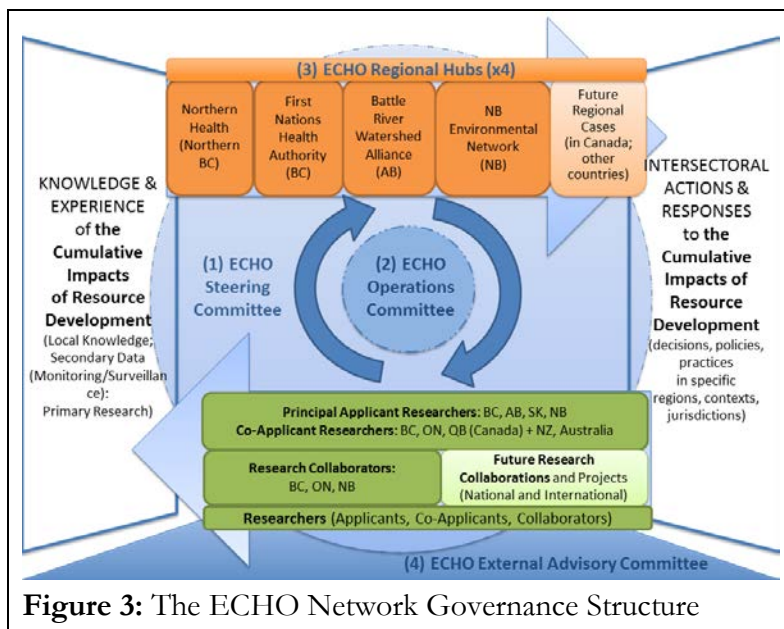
(3) ECHO Regional Hubs (x4)

Northern Health (Northern BC)

First Nations Health Authority (BC)

Battle River Watershed Alliance (AB)

NB Environmental Network (NB)

Future Regional Cases (in Canada; other countries)

KNOWLEDGE & EXPERIENCE of the Cumulative Impacts of Resource Development (Local Knowledge; Secondary Data (Monitoring/Surveillance): Primary Research)

(1) ECHO Steering Committee

(2) ECHO Operations Committee

INTERSECTORAL ACTIONS & RESPONSES to the Cumulative Impacts of Resource Development (decisions, policies, practices in specific regions, contexts, jurisdictions)

Principal Applicant Researchers: BC, AB, SK, NB
Co-Applicant Researchers: BC, ON, QB (Canada) + NZ, Australia

Research Collaborators: BC, ON, NB

Future Research Collaborations and Projects (National and International)

Researchers (Applicants, Co-Applicants, Collaborators)

(4) ECHO External Advisory Committee

Figure 3: The ECHO Network Governance Structure